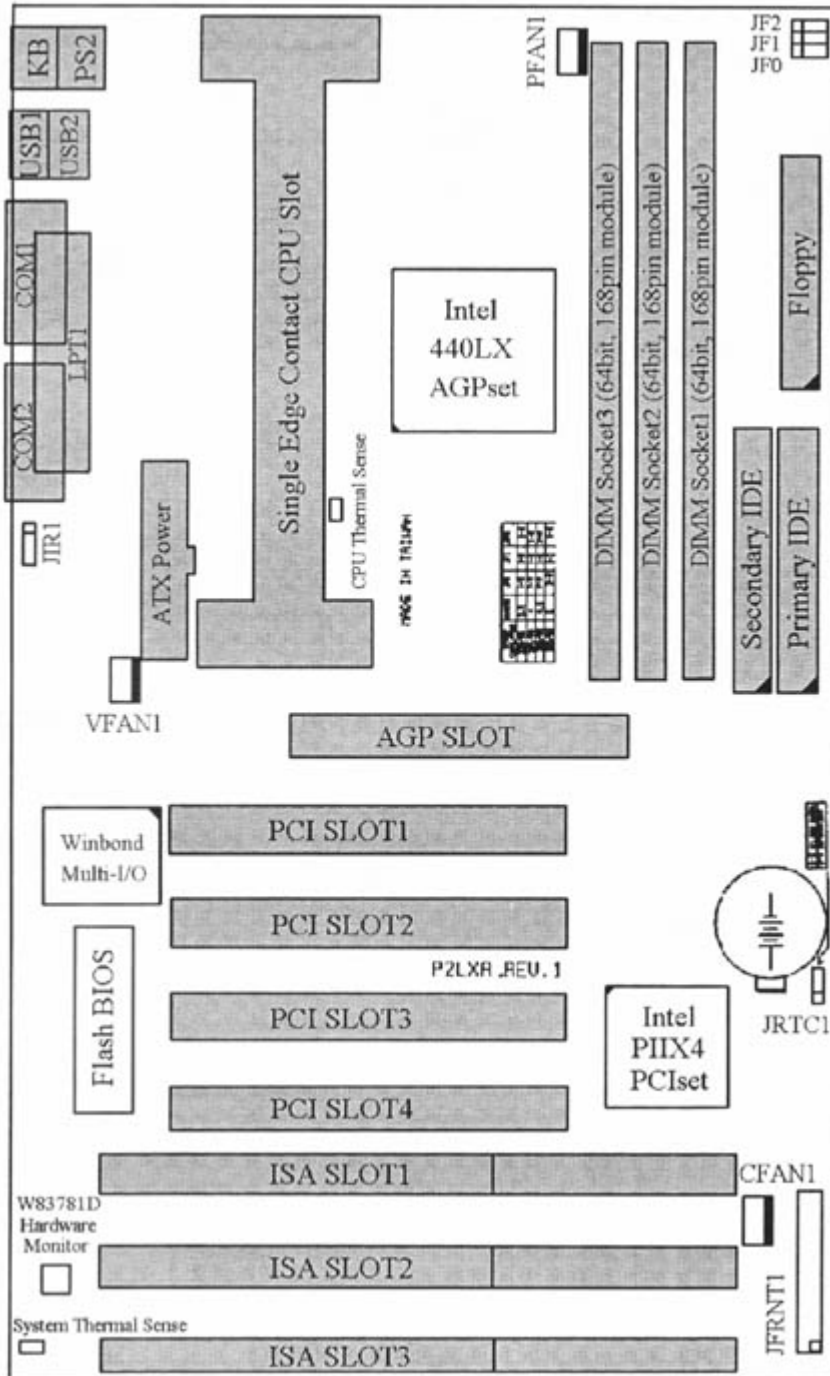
KB
PS2
USB1
USB2
COM1
LPT1
COM2
JIR1
Single Edge Contact CPU Slot
ATX Power
CPU Thermal Sense
MADE IN TAIWAN
VFAN1
PFAN1
JF2
JF1
JF0
Intel
440LX
AGPset
DIMM Socket3 (64bit, 168pin module)
DIMM Socket2 (64bit, 168pin module)
DIMM Socket1 (64bit, 168pin module)
Floppy
Secondary IDE
Primary IDE
AGP SLOT
Winbond
Multi-I/O
PCI SLOT1
PCI SLOT2
P2LXA REV. 1
Flash BIOS
PCI SLOT3
PCI SLOT4
Intel
PIIX4
PCIset
JRTC1
ISA SLOT1
CFAN1
W83781D
Hardware
Monitor
ISA SLOT2
System Thermal Sense
ISA SLOT3
JFRNT1